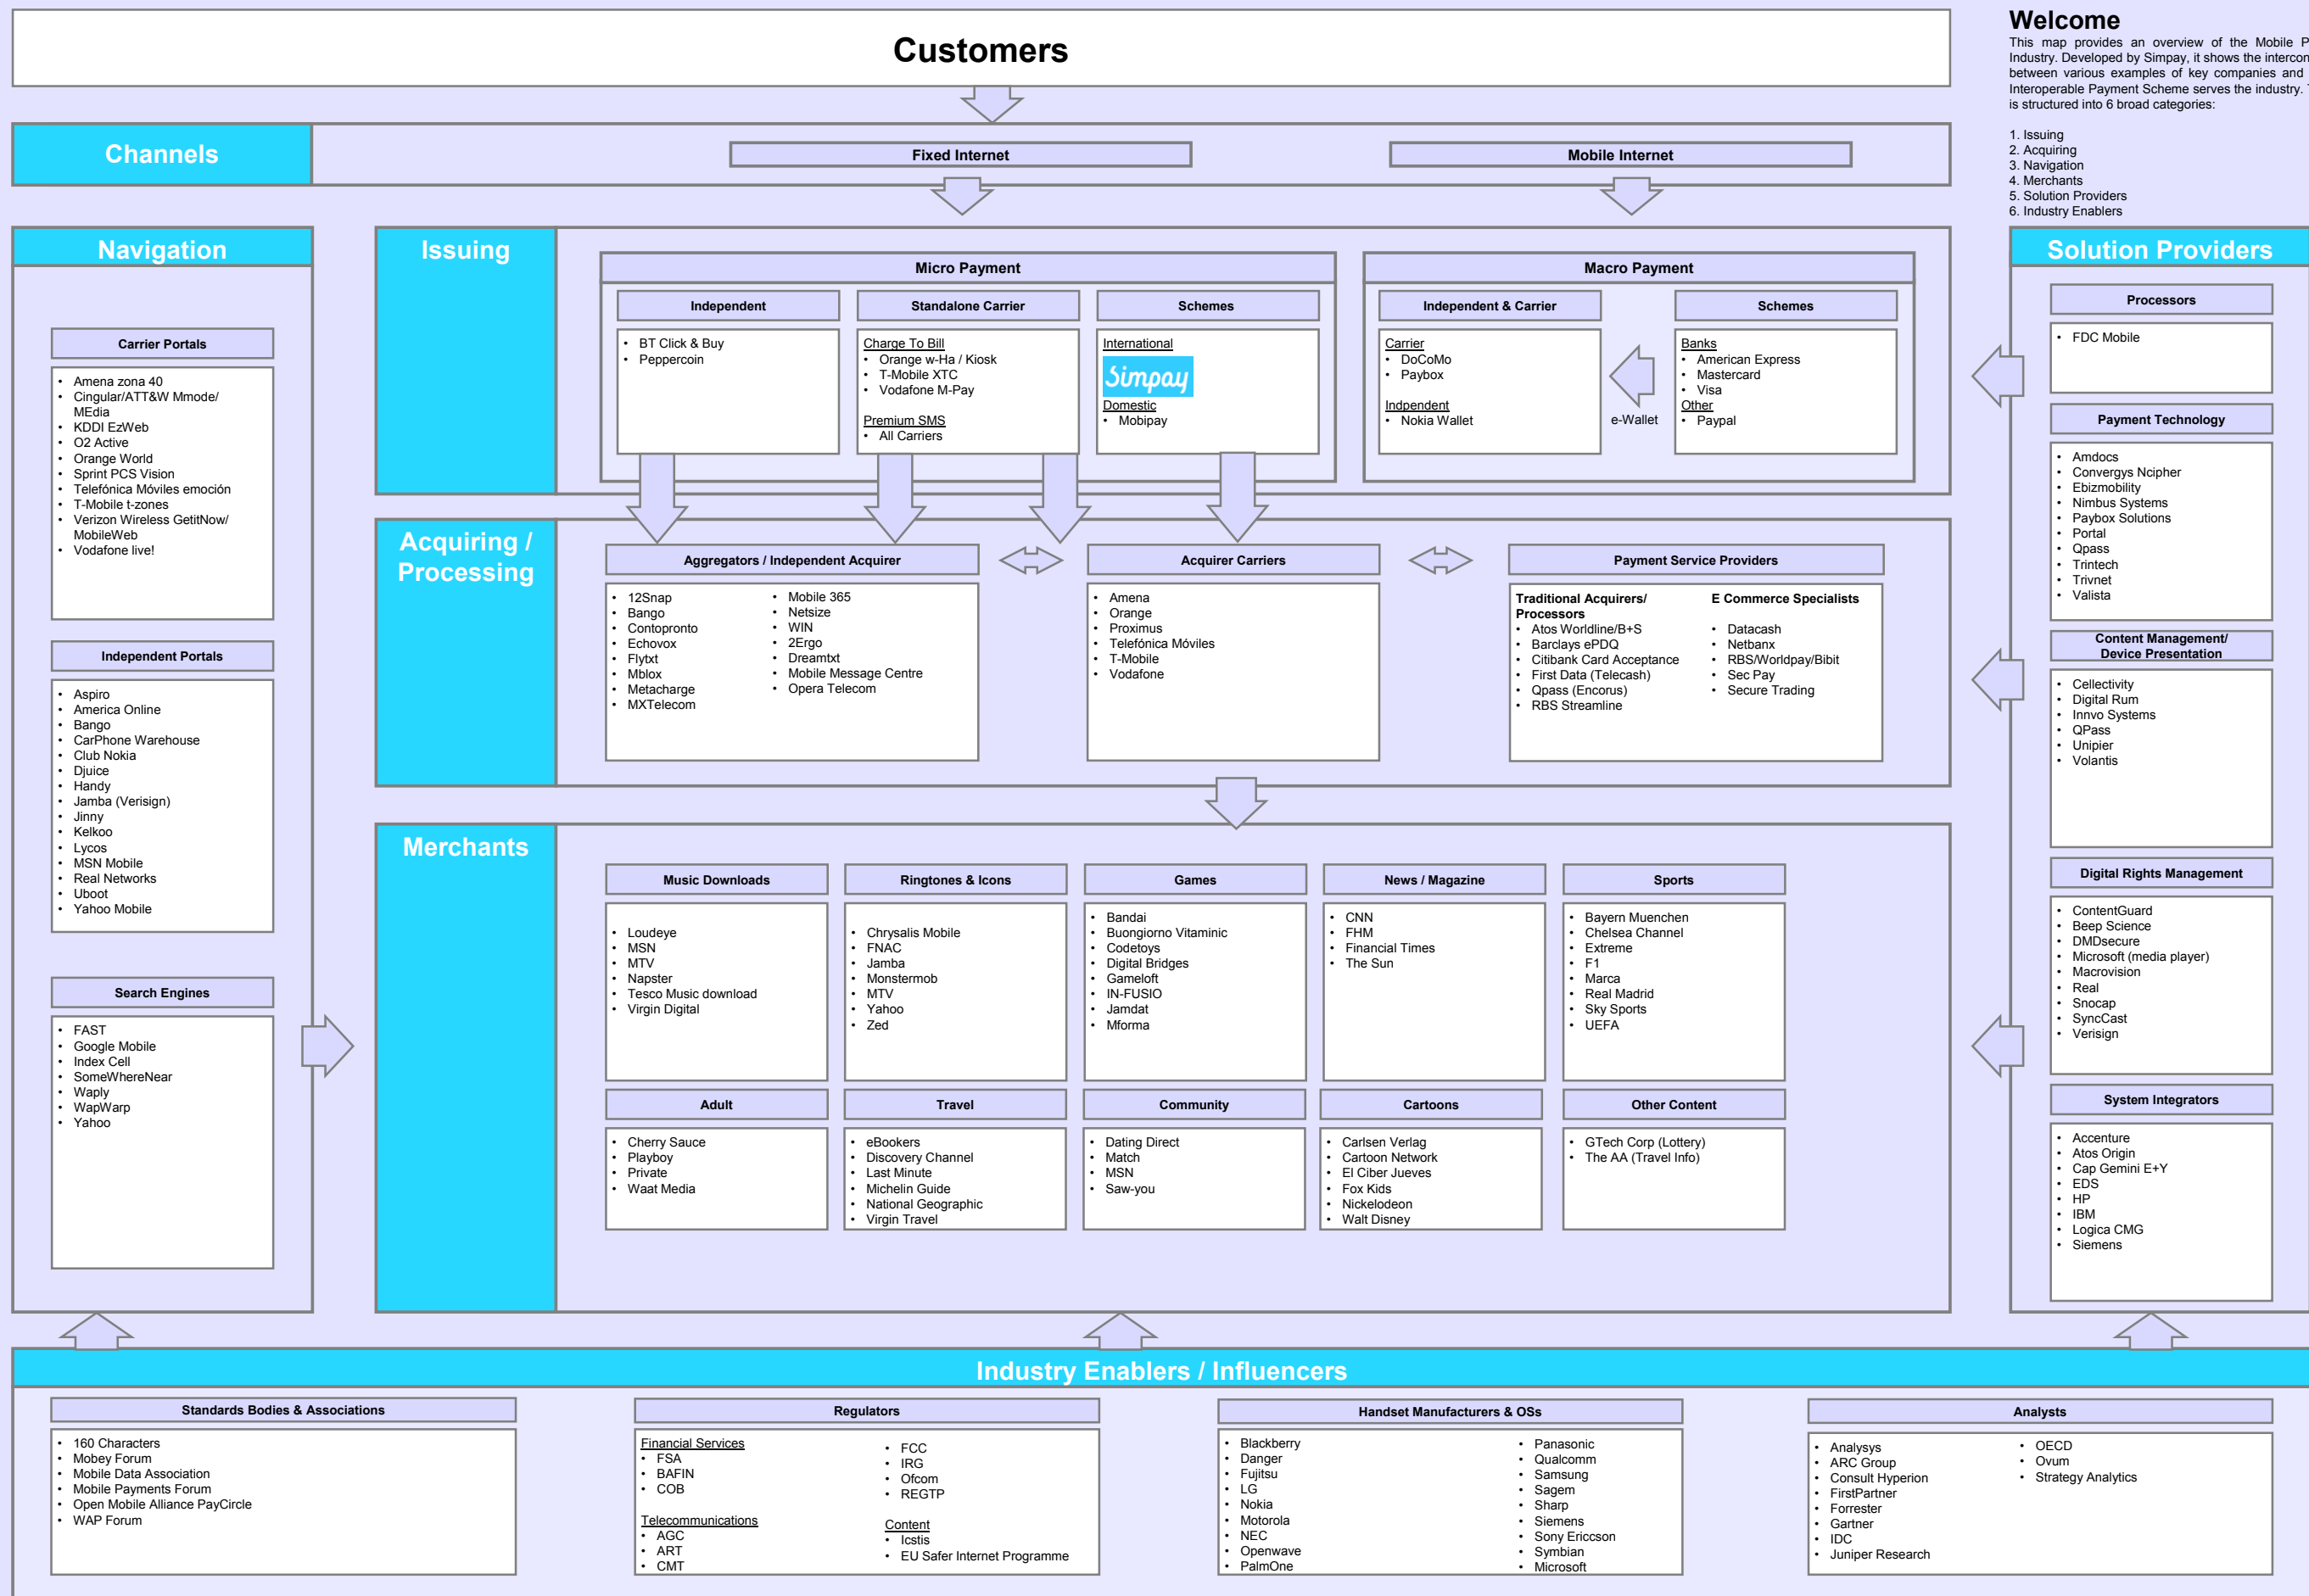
Customers

Welcome

This map provides an overview of the Mobile P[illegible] Industry. Developed by Simpay, it shows the intercon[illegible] between various examples of key companies and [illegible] Interoperable Payment Scheme serves the industry. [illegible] is structured into 6 broad categories:

1. Issuing
2. Acquiring
3. Navigation
4. Merchants
5. Solution Providers
6. Industry Enablers

Channels

Fixed Internet

Mobile Internet

Navigation

Carrier Portals
- Amena zona 40
- Cingular/ATT&W Mmode/ MEdia
- KDDI EzWeb
- O2 Active
- Orange World
- Sprint PCS Vision
- Telefónica Móviles emoción
- T-Mobile t-zones
- Verizon Wireless GetitNow/ MobileWeb
- Vodafone live!

Independent Portals
- Aspiro
- America Online
- Bango
- CarPhone Warehouse
- Club Nokia
- Djuice
- Handy
- Jamba (Verisign)
- Jinny
- Kelkoo
- Lycos
- MSN Mobile
- Real Networks
- Uboot
- Yahoo Mobile

Search Engines
- FAST
- Google Mobile
- Index Cell
- SomeWhereNear
- Waply
- WapWarp
- Yahoo

Issuing

Micro Payment

Independent
- BT Click & Buy
- Peppercoin

Standalone Carrier
Charge To Bill
- Orange w-Ha / Kiosk
- T-Mobile XTC
- Vodafone M-Pay
Premium SMS
- All Carriers

Schemes
International
Simpay
Domestic
- Mobipay

Macro Payment

Independent & Carrier
Carrier
- DoCoMo
- Paybox
Indpendent
- Nokia Wallet

e-Wallet

Schemes
Banks
- American Express
- Mastercard
- Visa
Other
- Paypal

Acquiring / Processing

Aggregators / Independent Acquirer
- 12Snap
- Bango
- Contopronto
- Echovox
- Flytxt
- Mblox
- Metacharge
- MXTelecom
- Mobile 365
- Netsize
- WIN
- 2Ergo
- Dreamtxt
- Mobile Message Centre
- Opera Telecom

Acquirer Carriers
- Amena
- Orange
- Proximus
- Telefónica Móviles
- T-Mobile
- Vodafone

Payment Service Providers
Traditional Acquirers/ Processors
- Atos Worldline/B+S
- Barclays ePDQ
- Citibank Card Acceptance
- First Data (Telecash)
- Qpass (Encorus)
- RBS Streamline
E Commerce Specialists
- Datacash
- Netbanx
- RBS/Worldpay/Bibit
- Sec Pay
- Secure Trading

Merchants

Music Downloads
- Loudeye
- MSN
- MTV
- Napster
- Tesco Music download
- Virgin Digital

Ringtones & Icons
- Chrysalis Mobile
- FNAC
- Jamba
- Monstermob
- MTV
- Yahoo
- Zed

Games
- Bandai
- Buongiorno Vitaminic
- Codetoys
- Digital Bridges
- Gameloft
- IN-FUSIO
- Jamdat
- Mforma

News / Magazine
- CNN
- FHM
- Financial Times
- The Sun

Sports
- Bayern Muenchen
- Chelsea Channel
- Extreme
- F1
- Marca
- Real Madrid
- Sky Sports
- UEFA

Adult
- Cherry Sauce
- Playboy
- Private
- Waat Media

Travel
- eBookers
- Discovery Channel
- Last Minute
- Michelin Guide
- National Geographic
- Virgin Travel

Community
- Dating Direct
- Match
- MSN
- Saw-you

Cartoons
- Carlsen Verlag
- Cartoon Network
- El Ciber Jueves
- Fox Kids
- Nickelodeon
- Walt Disney

Other Content
- GTech Corp (Lottery)
- The AA (Travel Info)

Solution Providers

Processors
- FDC Mobile

Payment Technology
- Amdocs
- Convergys Ncipher
- Ebizmobility
- Nimbus Systems
- Paybox Solutions
- Portal
- Qpass
- Trintech
- Trivnet
- Valista

Content Management/ Device Presentation
- Cellectivity
- Digital Rum
- Innvo Systems
- QPass
- Unipier
- Volantis

Digital Rights Management
- ContentGuard
- Beep Science
- DMDsecure
- Microsoft (media player)
- Macrovision
- Real
- Snocap
- SyncCast
- Verisign

System Integrators
- Accenture
- Atos Origin
- Cap Gemini E+Y
- EDS
- HP
- IBM
- Logica CMG
- Siemens

Industry Enablers / Influencers

Standards Bodies & Associations
- 160 Characters
- Mobey Forum
- Mobile Data Association
- Mobile Payments Forum
- Open Mobile Alliance PayCircle
- WAP Forum

Regulators
Financial Services
- FSA
- BAFIN
- COB
Telecommunications
- AGC
- ART
- CMT
- FCC
- IRG
- Ofcom
- REGTP
Content
- Icstis
- EU Safer Internet Programme

Handset Manufacturers & OSs
- Blackberry
- Danger
- Fujitsu
- LG
- Nokia
- Motorola
- NEC
- Openwave
- PalmOne
- Panasonic
- Qualcomm
- Samsung
- Sagem
- Sharp
- Siemens
- Sony Ericcson
- Symbian
- Microsoft

Analysts
- Analysys
- ARC Group
- Consult Hyperion
- FirstPartner
- Forrester
- Gartner
- IDC
- Juniper Research
- OECD
- Ovum
- Strategy Analytics